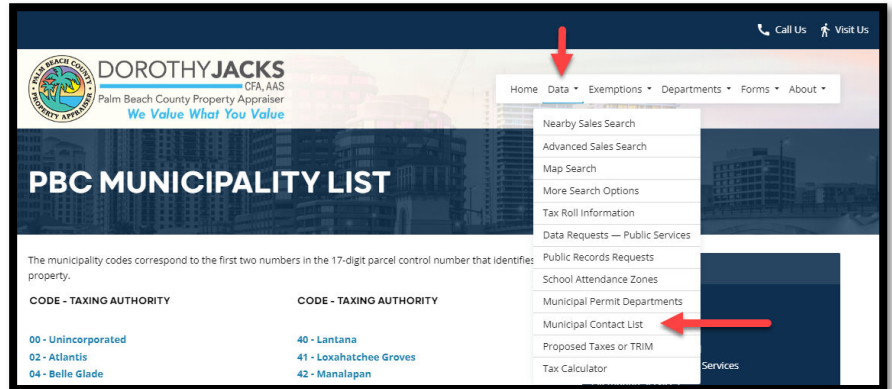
Call Us Visit Us

PALM BEACH COUNTY PROPERTY APPRAISER

DOROTHYJACKS CFA, AAS
Palm Beach County Property Appraiser
We Value What You Value

Home Data Exemptions Departments Forms About

Nearby Sales Search
Advanced Sales Search
Map Search
More Search Options
Tax Roll Information
Data Requests — Public Services
Public Records Requests
School Attendance Zones
Municipal Permit Departments
Municipal Contact List
Proposed Taxes or TRIM
Tax Calculator

PBC MUNICIPALITY LIST

The municipality codes correspond to the first two numbers in the 17-digit parcel control number that identifies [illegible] property.

CODE - TAXING AUTHORITY

00 - Unincorporated
02 - Atlantis
04 - Belle Glade

CODE - TAXING AUTHORITY

40 - Lantana
41 - Loxahatchee Groves
42 - Manalapan

Services